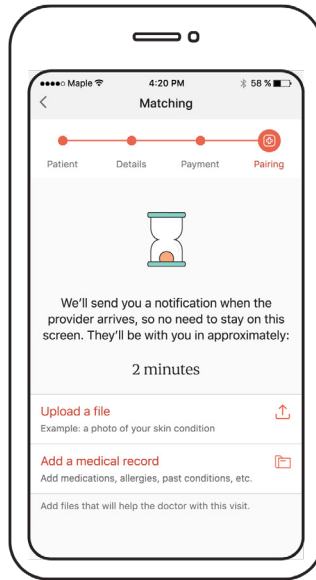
●●●●○ Maple 4:20 PM 58 %

<

Matching

Patient Details Payment Pairing

We'll send you a notification when the provider arrives, so no need to stay on this screen. They'll be with you in approximately:

2 minutes

Upload a file
Example: a photo of your skin condition

Add a medical record
Add medications, allergies, past conditions, etc.

Add files that will help the doctor with this visit.